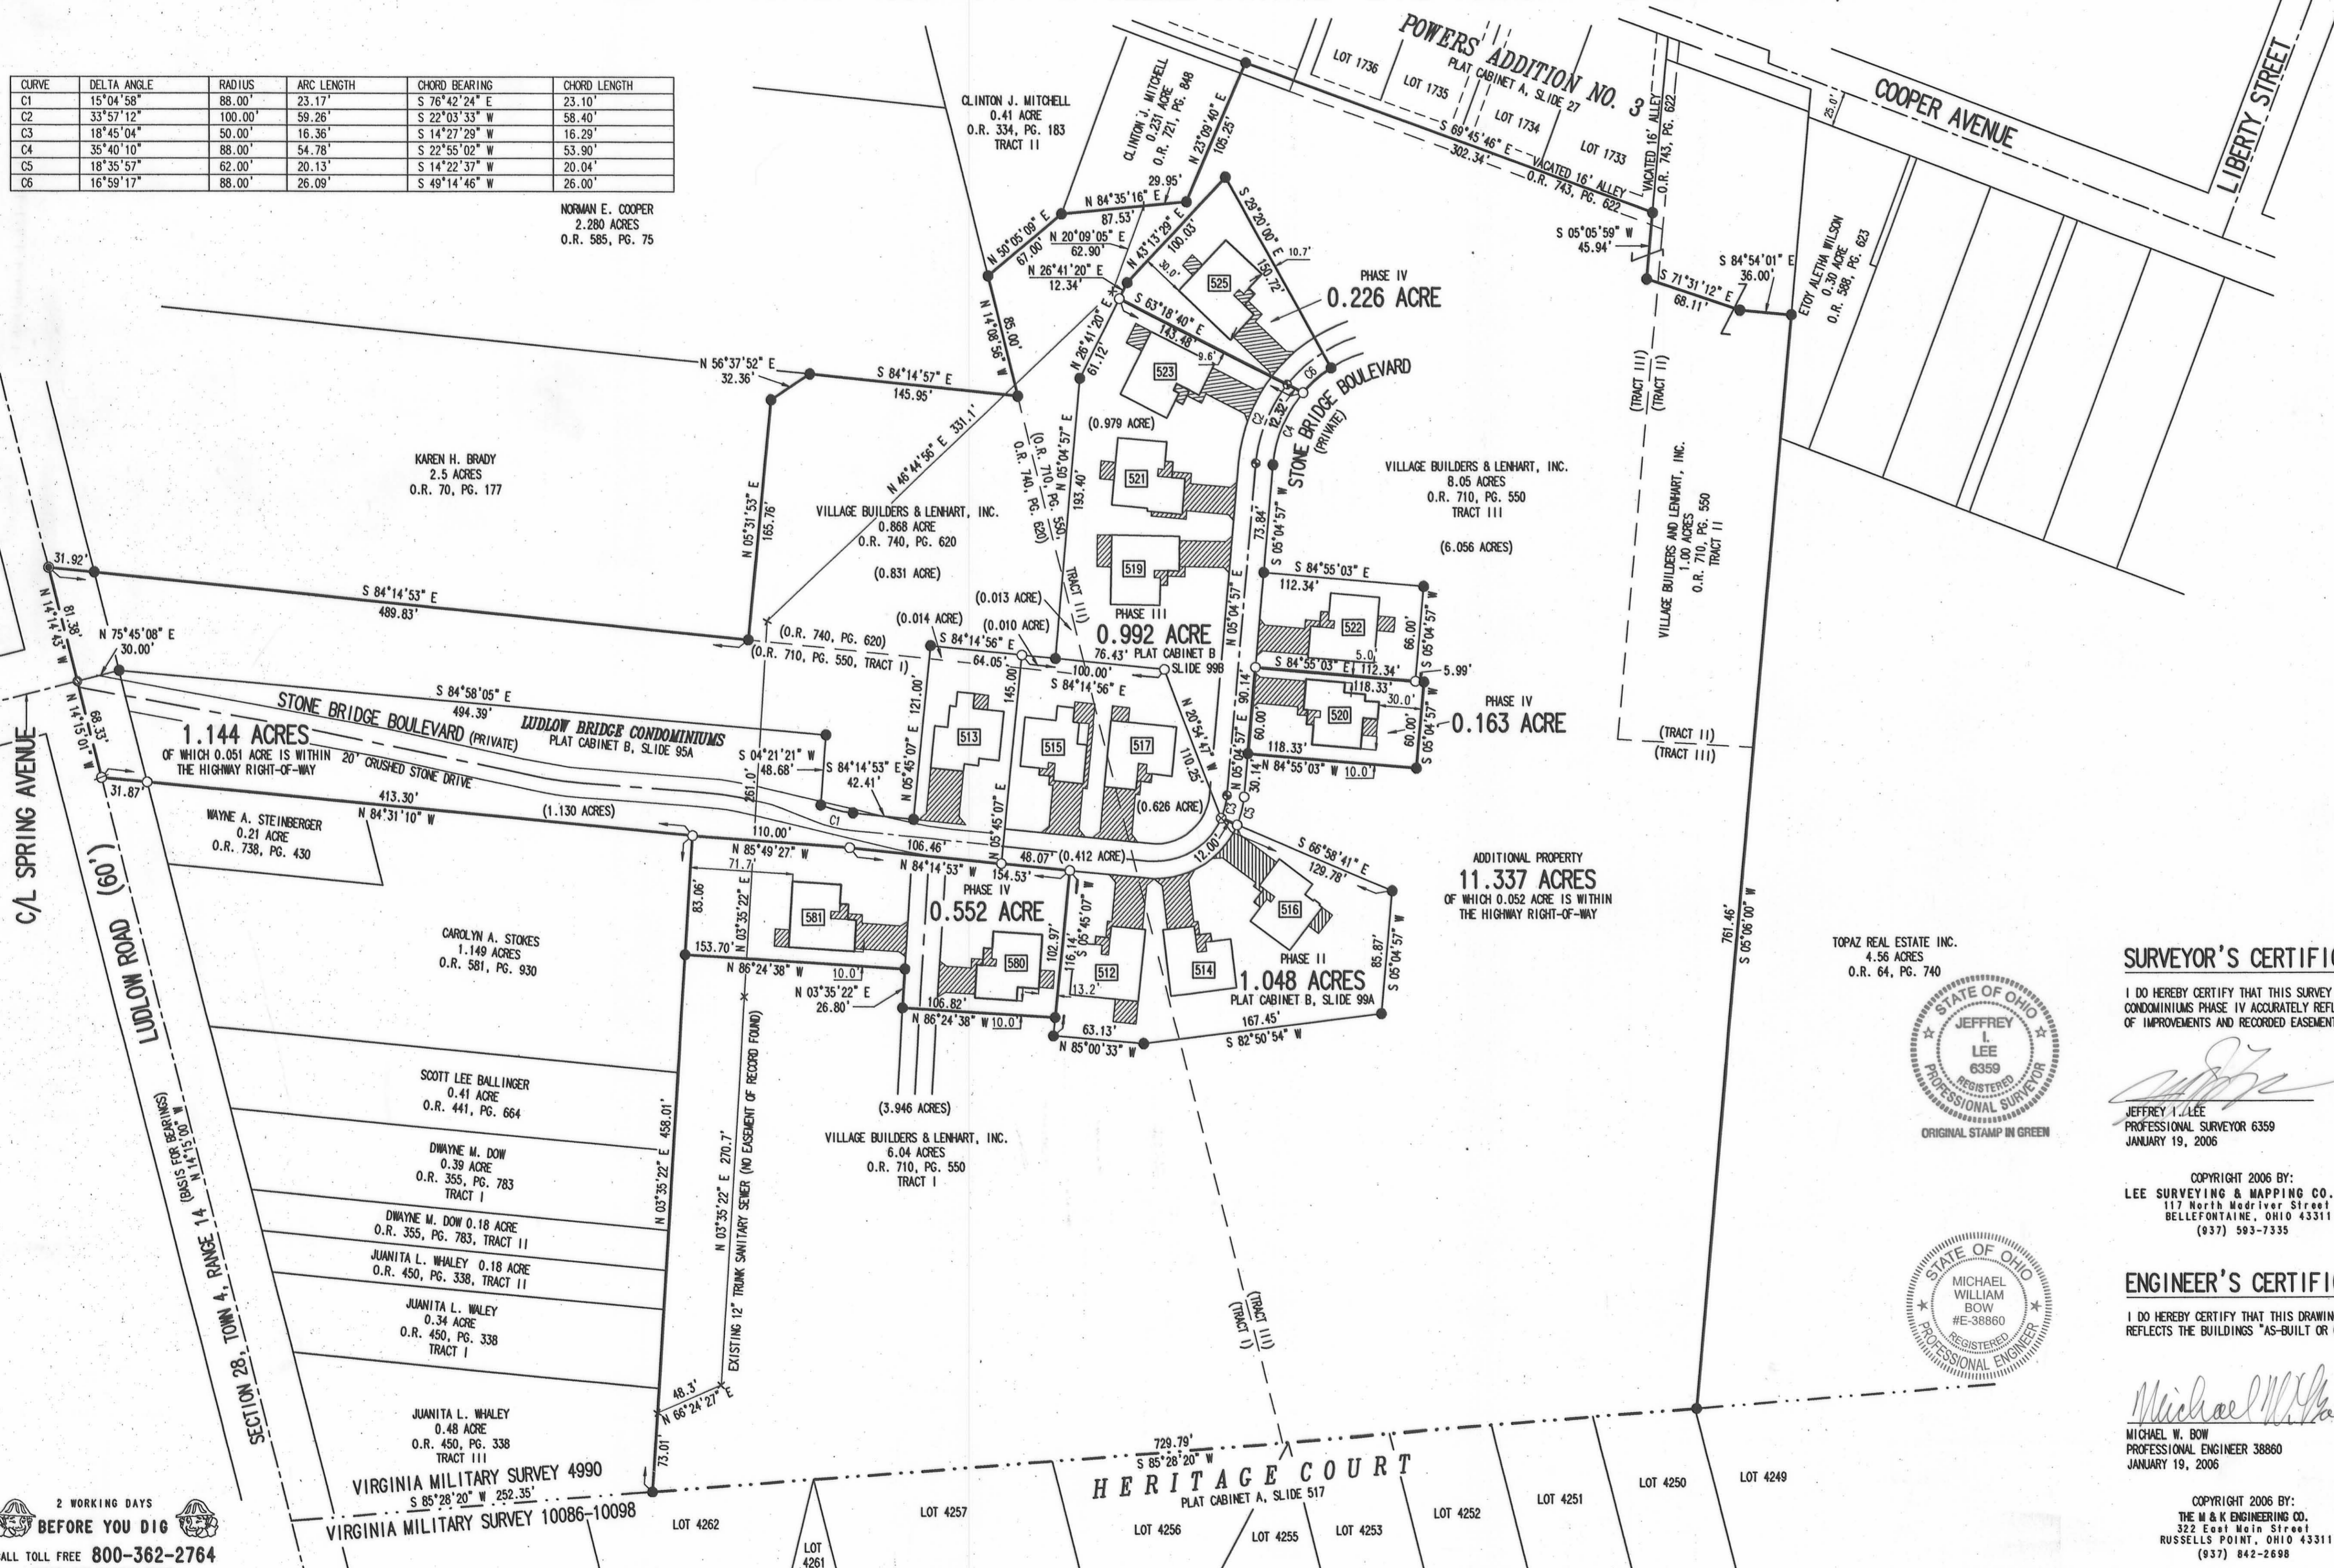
| CURVE | DELTA ANGLE | RADIUS | ARC LENGTH | CHORD BEARING | CHORD LENGTH |
|---|---|---|---|---|---|
| C1 | 15°04'58" | 88.00' | 23.17' | S 76°42'24" E | 23.10' |
| C2 | 33°57'12" | 100.00' | 59.26' | S 22°03'33" W | 58.40' |
| C3 | 18°45'04" | 50.00' | 16.36' | S 14°27'29" W | 16.29' |
| C4 | 35°40'10" | 88.00' | 54.78' | S 22°55'02" W | 53.90' |
| C5 | 18°35'57" | 62.00' | 20.13' | S 14°22'37" W | 20.04' |
| C6 | 16°59'17" | 88.00' | 26.09' | S 49°14'46" W | 26.00' |

CLINTON J. MITCHELL 0.41 ACRE O.R. 334, PG. 183 TRACT II

CLINTON J. MITCHELL 0.231 ACRE O.R. 721, PG. 848

NORMAN E. COOPER 2.280 ACRES O.R. 585, PG. 75

POWERS ADDITION NO. 3 PLAT CABINET A, SLIDE 27

LOT 1736 LOT 1735 LOT 1734 LOT 1733

S 69°45'46" E 302.34' VACATED 16' ALLEY O.R. 743, PG. 622

VACATED 16' ALLEY O.R. 743, PG. 622

COOPER AVENUE 25.0'

LIBERTY STREET

S 05°05'59" W 45.94'

S 84°54'01" E 36.00'

S 71°31'12" E 68.11'

ETOY ALETHA WILSON 0.30 ACRE O.R. 588, PG. 623

N 23°09'40" E 105.25'

N 84°35'16" E 87.53' 29.95'

N 50°05'09" E 67.00'

N 20°09'05" E 62.90'

N 26°41'20" E 12.34'

N 43°13'29" E 100.03'

30.0'

S 29°20'00" E 150.72' 10.7'

S 63°18'40" E 143.48' 9.6'

PHASE IV 0.226 ACRE

525 523 521 519 522 520 513 515 517 516 512 514 580 581

STONE BRIDGE BOULEVARD (PRIVATE)

C6 C2 C4 C3 C5 C1

12.32'

N 14°05'39" W 85.00'

N 26°41'20" E 61.12'

N 05°04'57" E 193.40'

(0.979 ACRE)

(O.R. 710, PG. 550, O.R. 740, PG. 620) (TRACT III)

N 56°37'52" E 32.36'

S 84°14'57" E 145.95'

N 46°44'56" E 331.1'

KAREN H. BRADY 2.5 ACRES O.R. 70, PG. 177

N 05°31'53" E 165.76'

VILLAGE BUILDERS & LENHART, INC. 0.868 ACRE O.R. 740, PG. 620

(0.831 ACRE)

VILLAGE BUILDERS & LENHART, INC. 8.05 ACRES O.R. 710, PG. 550 TRACT III

(6.056 ACRES)

S 05°04'57" W 73.84'

S 84°55'03" E 112.34'

N 05°04'57" E

S 05°04'57" W 66.00'

5.0' S 84°55'03" E 112.34' 5.99'

118.33' 30.0'

PHASE IV 0.163 ACRE

S 05°04'57" W 60.00'

60.00'

118.33'

N 84°55'03" W 10.0'

N 05°04'57" E 90.14'

30.14'

(TRACT III) (TRACT II)

VILLAGE BUILDERS AND LENHART, INC. 1.00 ACRES O.R. 710, PG. 550 TRACT II

(TRACT II) (TRACT III)

31.92'

N 14°14'43" W 81.38'

N 75°45'08" E 30.00'

S 84°14'53" E 489.83'

(O.R. 740, PG. 620) (O.R. 710, PG. 550, TRACT I)

(0.014 ACRE) (0.010 ACRE) (0.013 ACRE)

S 84°14'56" E 64.05'

PHASE III 0.992 ACRE

76.43' PLAT CABINET B SLIDE 99B

100.00' S 84°14'56" E

N 20°54'47" W 110.25'

S 84°58'05" E 494.39'

STONE BRIDGE BOULEVARD (PRIVATE)

LUDLOW BRIDGE CONDOMINIUMS PLAT CABINET B, SLIDE 95A

1.144 ACRES OF WHICH 0.051 ACRE IS WITHIN THE HIGHWAY RIGHT-OF-WAY

20' CRUSHED STONE DRIVE

S 04°21'21" W 48.68'

S 84°14'53" E 42.41'

N 05°45'07" E 121.00'

145.00'

N 05°45'07" E

261.0'

N 14°15'01" W 68.33'

31.87'

413.30' N 84°31'10" W

(1.130 ACRES)

WAYNE A. STEINBERGER 0.21 ACRE O.R. 738, PG. 430

110.00'

106.46'

N 85°49'27" W 71.7'

N 84°14'53" W 154.53'

48.07' (0.412 ACRE)

(0.626 ACRE)

12.00'

S 66°58'41" E 129.78'

ADDITIONAL PROPERTY 11.337 ACRES OF WHICH 0.052 ACRE IS WITHIN THE HIGHWAY RIGHT-OF-WAY

PHASE IV 0.552 ACRE

S 05°45'07" E 102.97'

116.14'

13.2'

PHASE II 1.048 ACRES PLAT CABINET B, SLIDE 99A

S 05°04'57" W 85.87'

167.45' S 82°50'54" W

63.13' N 85°00'33" W

C/L SPRING AVENUE

LUDLOW ROAD (60')

CAROLYN A. STOKES 1.149 ACRES O.R. 581, PG. 930

83.06' N 03°35'22" E

153.70' N 86°24'38" W 10.0'

N 03°35'22" E 26.80'

106.82' N 86°24'38" W 10.0'

(3.946 ACRES)

VILLAGE BUILDERS & LENHART, INC. 6.04 ACRES O.R. 710, PG. 550 TRACT I

SCOTT LEE BALLINGER 0.41 ACRE O.R. 441, PG. 664

DWAYNE M. DOW 0.39 ACRE O.R. 355, PG. 783 TRACT I

DWAYNE M. DOW 0.18 ACRE O.R. 355, PG. 783, TRACT II

JUANITA L. WHALEY 0.18 ACRE O.R. 450, PG. 338, TRACT II

JUANITA L. WALEY 0.34 ACRE O.R. 450, PG. 338 TRACT I

JUANITA L. WHALEY 0.48 ACRE O.R. 450, PG. 338 TRACT III

N 03°35'22" E 458.01'

N 03°35'22" E 270.7'

EXISTING 12" TRUNK SANITARY SEWER (NO EASEMENT OF RECORD FOUND)

48.3' N 66°24'27" E

73.01'

SECTION 28, TOWN 4, RANGE 14

(BASIS FOR BEARINGS) N 14°15'00" W

(TRACT III) (TRACT I)

761.46' S 05°06'00" W

TOPAZ REAL ESTATE INC. 4.56 ACRES O.R. 64, PG. 740

VIRGINIA MILITARY SURVEY 4990

S 85°28'20" W 252.35'

VIRGINIA MILITARY SURVEY 10086-10098

729.79' S 85°28'20" W

HERITAGE COURT PLAT CABINET A, SLIDE 517

LOT 4262 LOT 4261 LOT 4257 LOT 4256 LOT 4255 LOT 4253 LOT 4252 LOT 4251 LOT 4250 LOT 4249

2 WORKING DAYS BEFORE YOU DIG CALL TOLL FREE 800-362-2764

STATE OF OHIO JEFFREY L. LEE 6359 REGISTERED PROFESSIONAL SURVEYOR

ORIGINAL STAMP IN GREEN

SURVEYOR'S CERTIFIC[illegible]

I DO HEREBY CERTIFY THAT THIS SURVEY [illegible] CONDOMINIUMS PHASE IV ACCURATELY REFL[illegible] OF IMPROVEMENTS AND RECORDED EASEMENT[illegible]

JEFFREY L. LEE
PROFESSIONAL SURVEYOR 6359
JANUARY 19, 2006

COPYRIGHT 2006 BY:
LEE SURVEYING & MAPPING CO.
117 North Madriver Street
BELLEFONTAINE, OHIO 43311
(937) 593-7335

STATE OF OHIO MICHAEL WILLIAM BOW #E-38860 REGISTERED PROFESSIONAL ENGINEER

ENGINEER'S CERTIFIC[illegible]

I DO HEREBY CERTIFY THAT THIS DRAWIN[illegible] REFLECTS THE BUILDINGS "AS-BUILT OR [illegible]

Michael W. Bow

MICHAEL W. BOW
PROFESSIONAL ENGINEER 38860
JANUARY 19, 2006

COPYRIGHT 2006 BY:
THE M & K ENGINEERING CO.
322 East Main Street
RUSSELLS POINT, OHIO 43311
(937) 842-2698